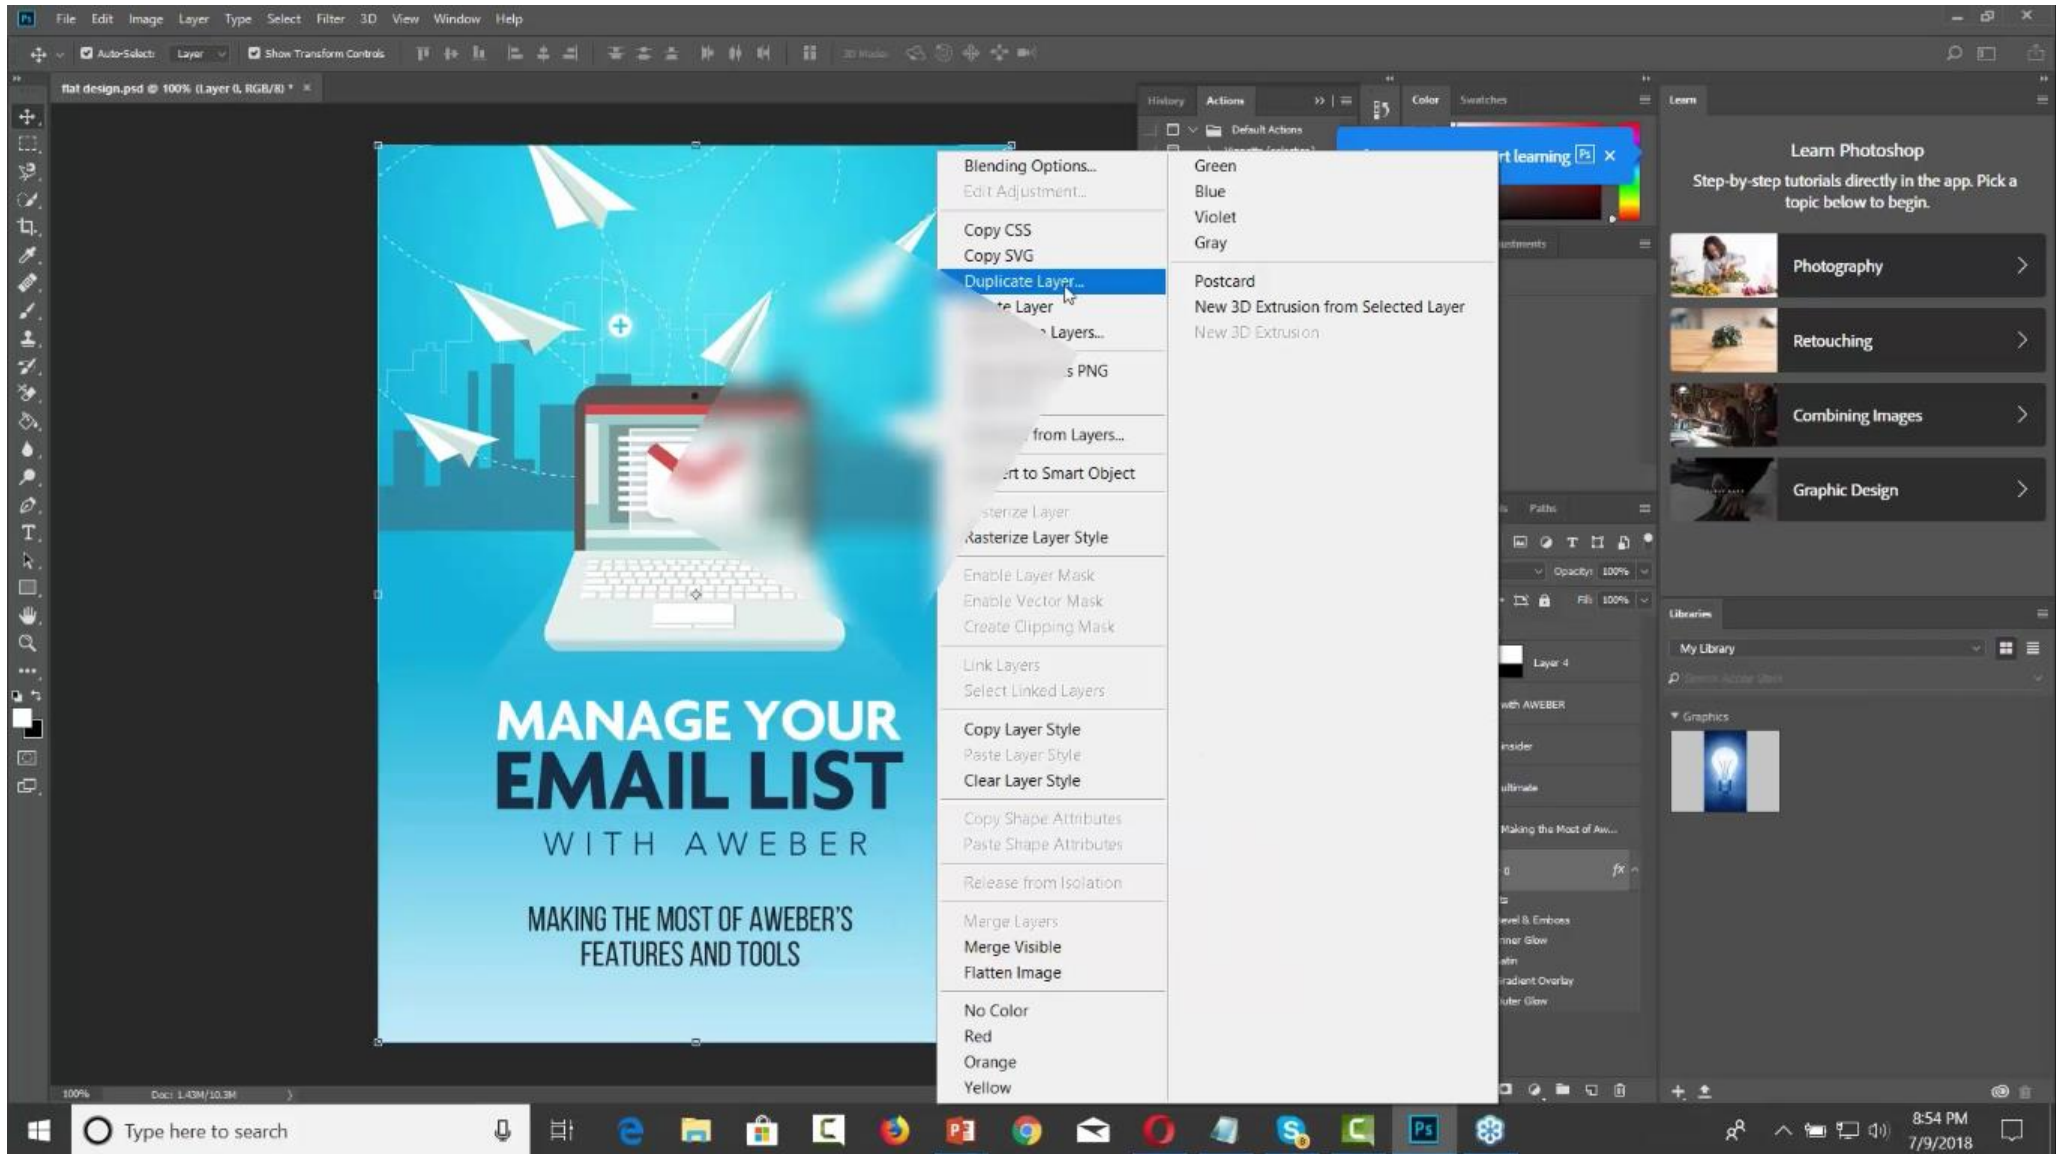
Ps File Edit Image Layer Type Select Filter 3D View Window Help

Auto-Select: Layer Show Transform Controls

flat design.psd @ 100% (Layer 0, RGB/8) * ×

History Actions

Default Actions

Color Swatches

rt learning Ps ×

Learn

Learn Photoshop

Step-by-step tutorials directly in the app. Pick a topic below to begin.

Photography

Retouching

Combining Images

Graphic Design

Blending Options...
Edit Adjustment...
Copy CSS
Copy SVG
Duplicate Layer...
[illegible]te Layer
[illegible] Layers...
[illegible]s PNG
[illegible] from Layers...
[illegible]rt to Smart Object
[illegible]sterize Layer
Rasterize Layer Style
Enable Layer Mask
Enable Vector Mask
Create Clipping Mask
Link Layers
Select Linked Layers
Copy Layer Style
Paste Layer Style
Clear Layer Style
Copy Shape Attributes
Paste Shape Attributes
Release from Isolation
Merge Layers
Merge Visible
Flatten Image
No Color
Red
Orange
Yellow

Green
Blue
Violet
Gray
Postcard
New 3D Extrusion from Selected Layer
New 3D Extrusion

MANAGE YOUR
EMAIL LIST
WITH AWEBER

MAKING THE MOST OF AWEBER'S FEATURES AND TOOLS

Paths

Opacity: 100%

Fill: 100%

Layer 4

with AWEBER

insider

ultimate

Making the Most of Aw...

0

fx

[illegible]vel & Emboss

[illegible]ner Glow

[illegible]atin

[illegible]radient Overlay

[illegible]uter Glow

Libraries

My Library

Graphics

100%

Doc: 1.43M/10.3M

Type here to search

8:54 PM
7/9/2018